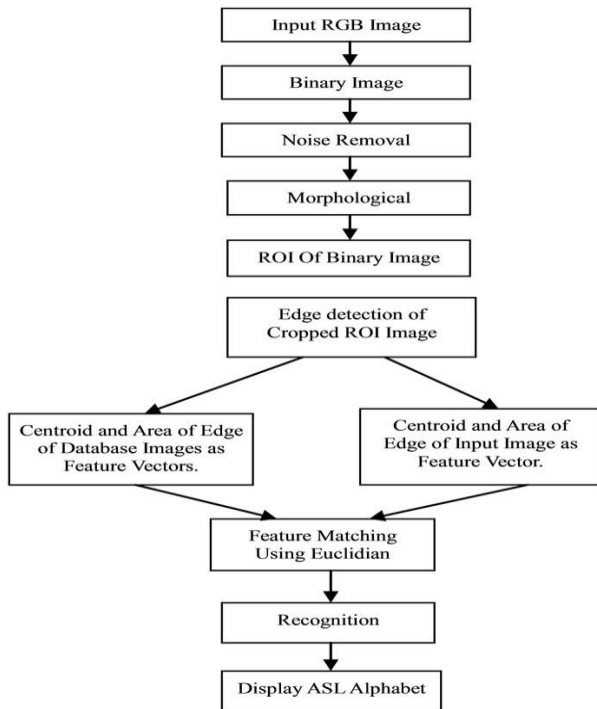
Input RGB Image

Binary Image

Noise Removal

Morphological

ROI Of Binary Image

Edge detection of Cropped ROI Image

Centroid and Area of Edge of Database Images as Feature Vectors.

Centroid and Area of Edge of Input Image as Feature Vector.

Feature Matching Using Euclidian

Recognition

Display ASL Alphabet